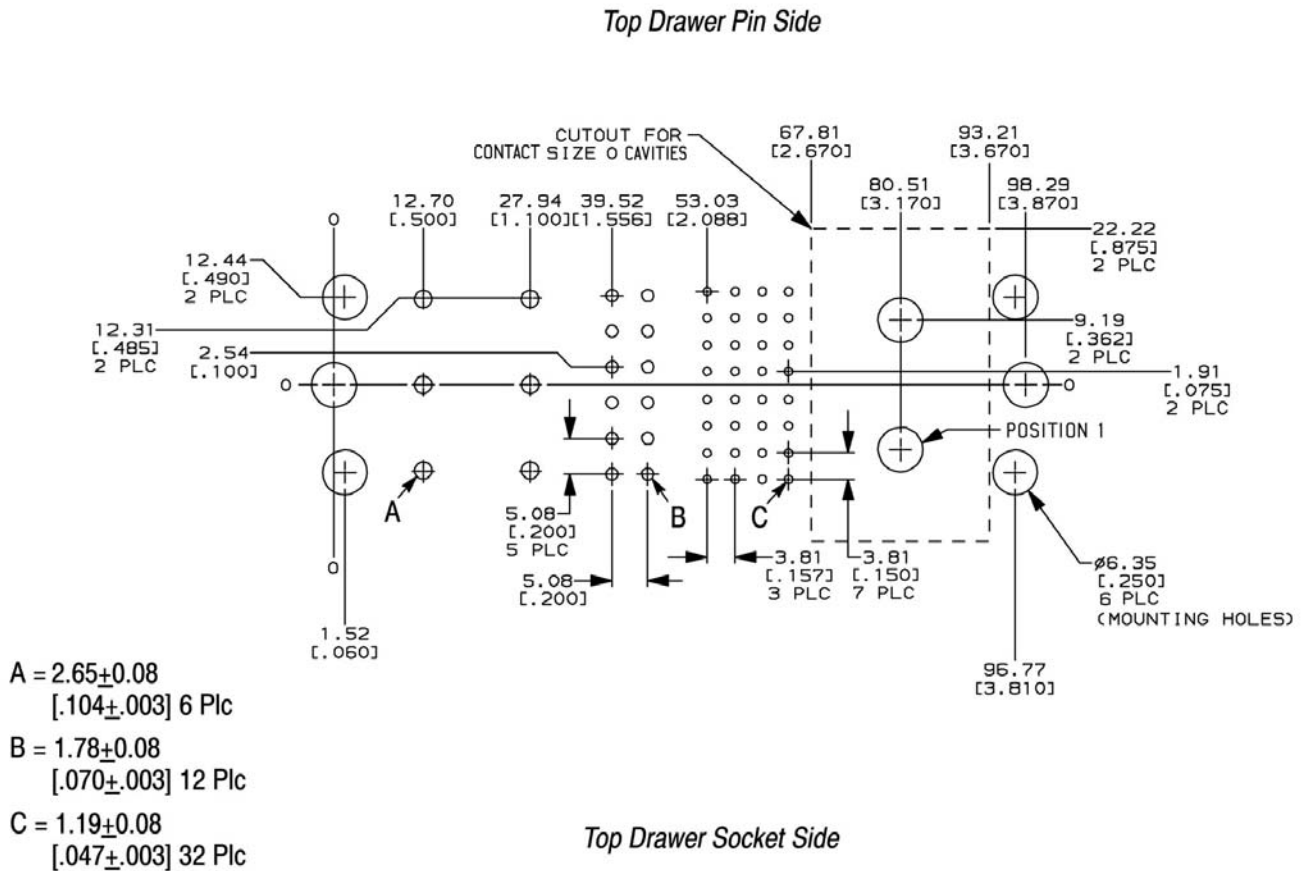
Top Drawer Pin Side

CUTOUT FOR CONTACT SIZE 0 CAVITIES

67.81 [2.670]

93.21 [3.670]

80.51 [3.170]

98.29 [3.870]

12.70 [.500]

27.94 [1.100]

39.52 [1.556]

53.03 [2.088]

0

12.44 [.490] 2 PLC

22.22 [.875] 2 PLC

12.31 [.485] 2 PLC

9.19 [.362] 2 PLC

2.54 [.100]

0

1.91 [.075] 2 PLC

0

POSITION 1

A

B

C

5.08 [.200] 5 PLC

0

5.08 [.200]

3.81 [.157] 3 PLC

3.81 [.150] 7 PLC

ø6.35 [.250] 6 PLC (MOUNTING HOLES)

1.52 [.060]

96.77 [3.810]

A = 2.65$\pm$0.08 [.104$\pm$.003] 6 Plc

B = 1.78$\pm$0.08 [.070$\pm$.003] 12 Plc

C = 1.19$\pm$0.08 [.047$\pm$.003] 32 Plc

Top Drawer Socket Side